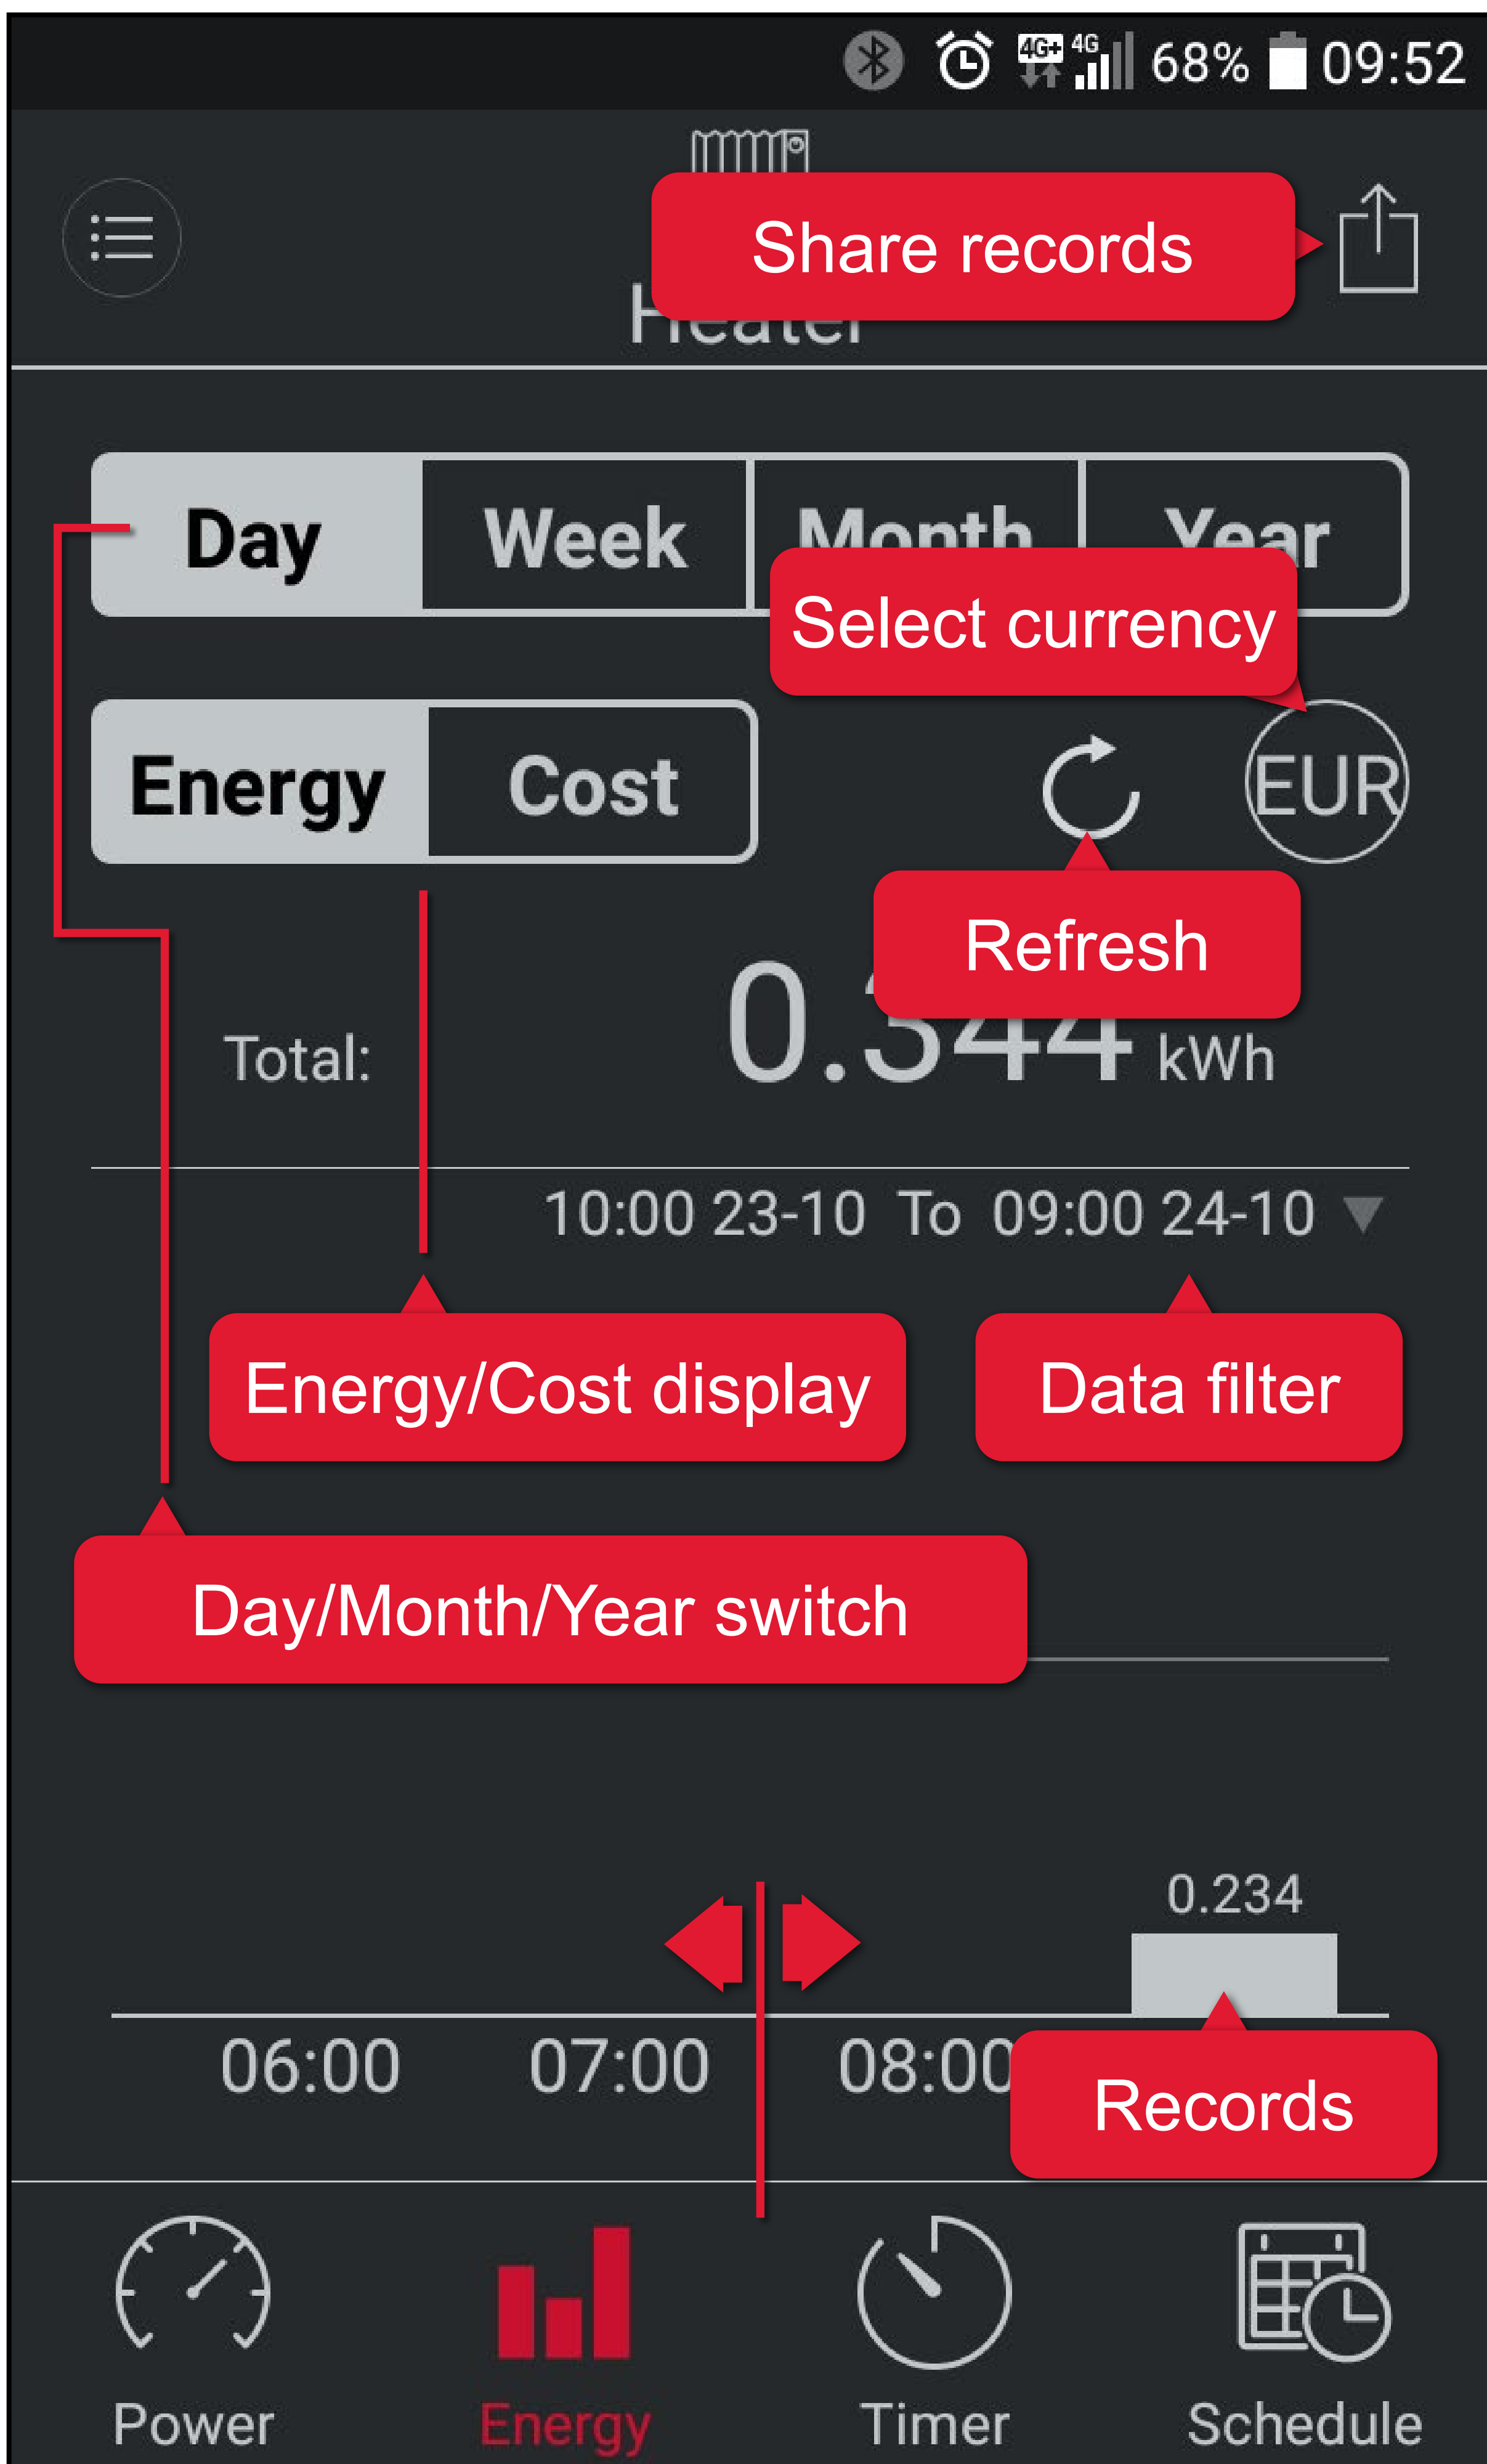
4G+ 4G 68% 09:52

Heater

Share records

Day | Week | Month | Year

Select currency

Energy | Cost

EUR

Refresh

Total: 0.344 kWh

10:00 23-10 To 09:00 24-10

Energy/Cost display

Data filter

Day/Month/Year switch

0.234

06:00 07:00 08:00

Records

Power Energy Timer Schedule